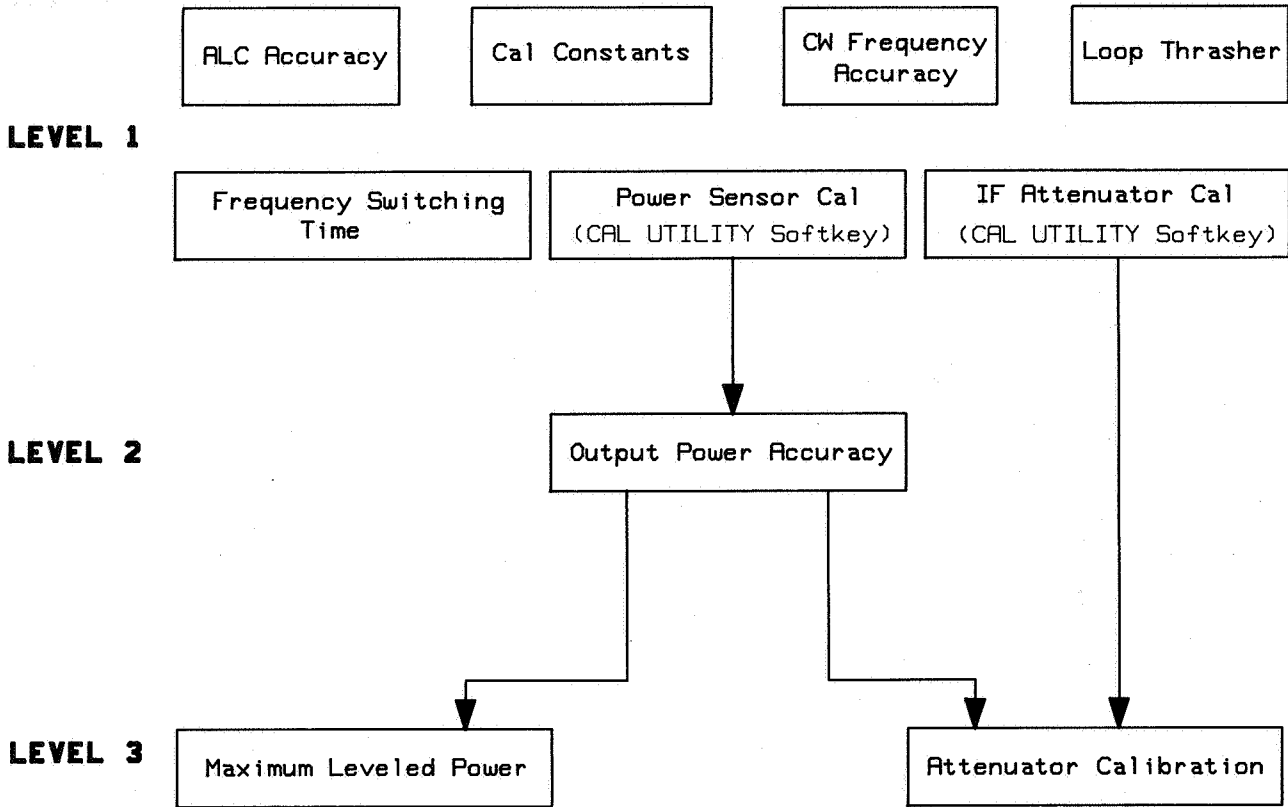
ALC Accuracy

Cal Constants

CW Frequency Accuracy

Loop Thrasher

LEVEL 1

Frequency Switching Time

Power Sensor Cal (CAL UTILITY Softkey)

IF Attenuator Cal (CAL UTILITY Softkey)

LEVEL 2

Output Power Accuracy

LEVEL 3

Maximum Leveled Power

Attenuator Calibration